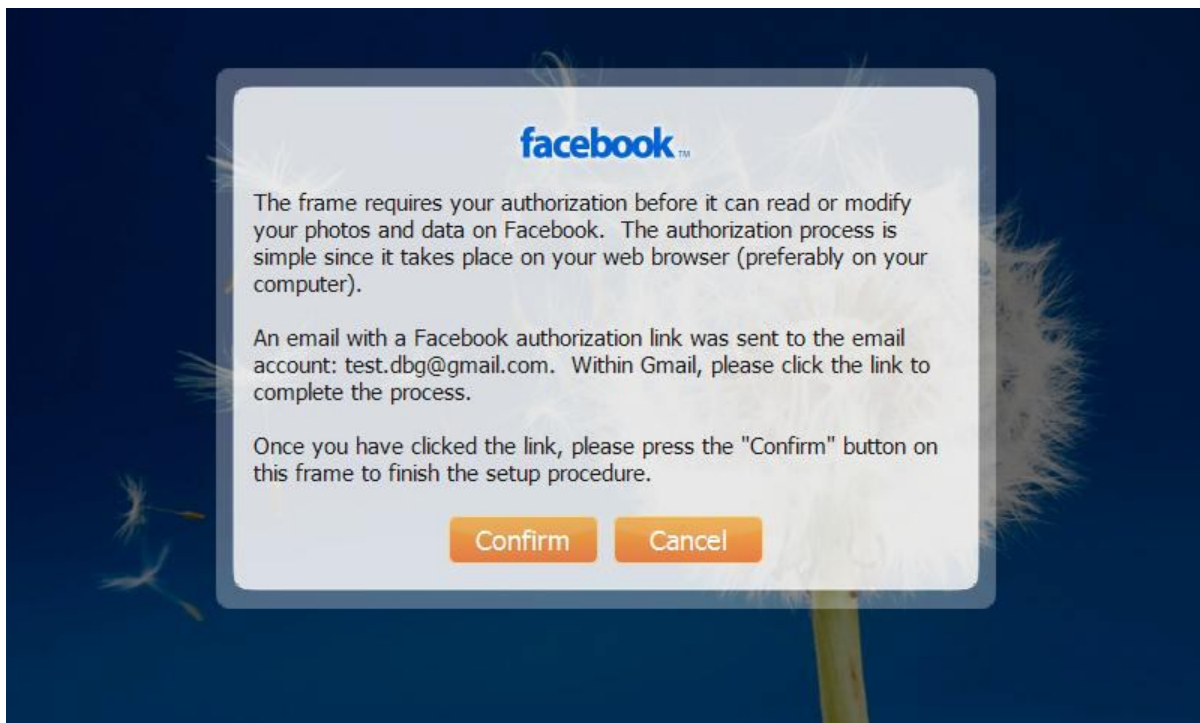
facebook™

The frame requires your authorization before it can read or modify your photos and data on Facebook. The authorization process is simple since it takes place on your web browser (preferably on your computer).

An email with a Facebook authorization link was sent to the email account: test.dbg@gmail.com. Within Gmail, please click the link to complete the process.

Once you have clicked the link, please press the "Confirm" button on this frame to finish the setup procedure.

Confirm Cancel